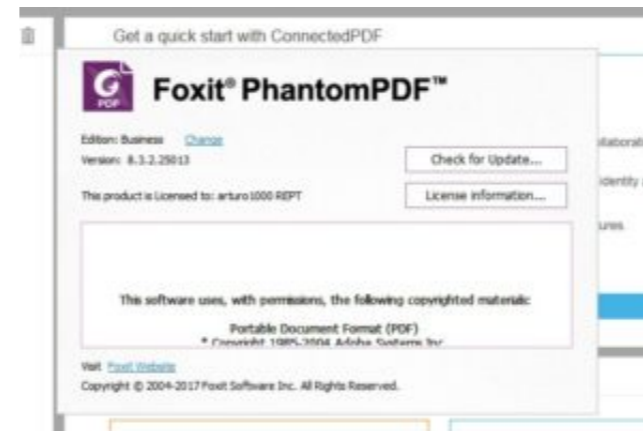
Get a quick start with ConnectedPDF

PDF

Foxit® PhantomPDF™

Edition: Business Change

Version: 8.3.2.25013

Check for Update...

This product is Licensed to: arturo1000 REPT

License information...

This software uses, with permissions, the following copyrighted materials:

Portable Document Format (PDF)

* Copyright 1985-2004 Adobe Systems Inc

Visit Foxit Website

Copyright © 2004-2017 Foxit Software Inc. All Rights Reserved.

llaborati

identity a

ures.